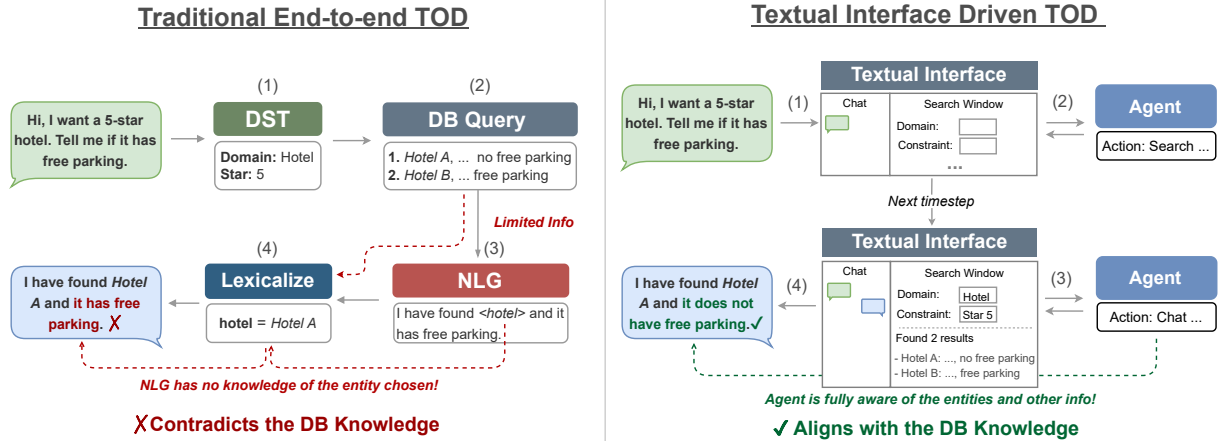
Traditional End-to-end TOD

Hi, I want a 5-star hotel. Tell me if it has free parking.

(1)
DST
Domain: Hotel
Star: 5

(2)
DB Query
1. Hotel A, ... no free parking
2. Hotel B, ... free parking

Limited Info

(3)
NLG
I have found <hotel> and it has free parking.

(4)
Lexicalize
hotel = Hotel A

I have found Hotel A and it has free parking. ✗

NLG has no knowledge of the entity chosen!

✗Contradicts the DB Knowledge

Textual Interface Driven TOD

Hi, I want a 5-star hotel. Tell me if it has free parking.

(1)
Textual Interface
Chat
Search Window
Domain:
Constraint:
...

(2)
Agent
Action: Search ...

Next timestep

Textual Interface
Chat
Search Window
Domain: Hotel
Constraint: Star 5
Found 2 results
- Hotel A: ..., no free parking
- Hotel B: ..., free parking

(3)
Agent
Action: Chat ...

(4)
I have found Hotel A and it does not have free parking.✓

Agent is fully aware of the entities and other info!

✓ Aligns with the DB Knowledge